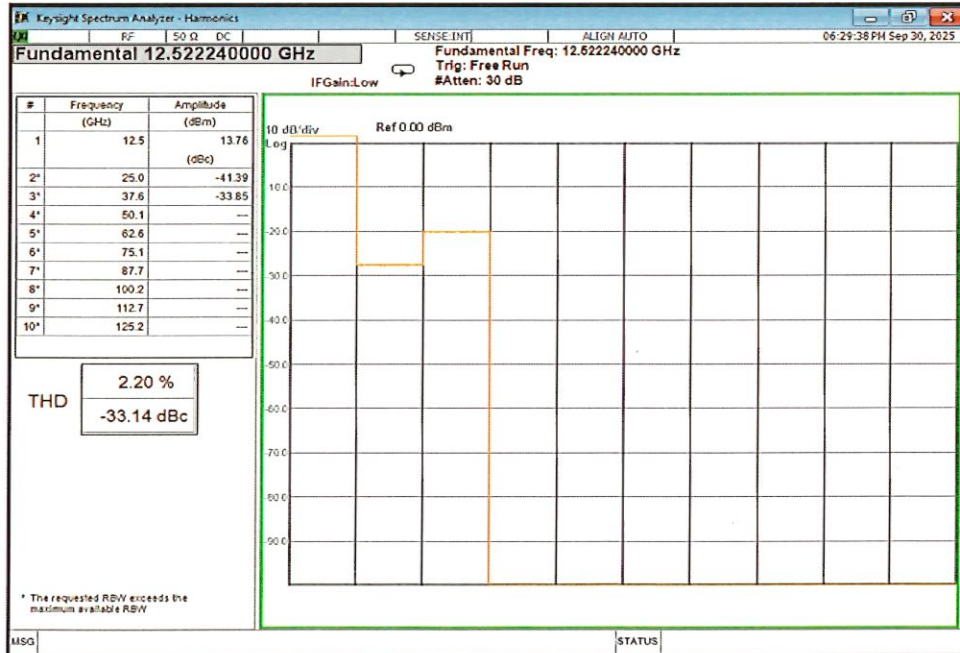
Keysight Spectrum Analyzer - Harmonics

RF | 50 Ω DC | SENSE:INT | ALIGN AUTO | 06:29:38 PM Sep 30, 2025

Fundamental 12.522240000 GHz

IFGain:Low

Fundamental Freq: 12.522240000 GHz
Trig: Free Run
#Atten: 30 dB

| # | Frequency (GHz) | Amplitude (dBm) |
|---|---|---|
| 1 | 12.5 | 13.76 |
| | | (dBc) |
| 2* | 25.0 | -41.39 |
| 3* | 37.6 | -33.85 |
| 4* | 50.1 | --- |
| 5* | 62.6 | --- |
| 6* | 75.1 | --- |
| 7* | 87.7 | --- |
| 8* | 100.2 | --- |
| 9* | 112.7 | --- |
| 10* | 125.2 | --- |

THD 2.20 % -33.14 dBc

* The requested RBW exceeds the maximum available RBW

10 dB/div Ref 0.00 dBm
Log

-10.0
-20.0
-30.0
-40.0
-50.0
-60.0
-70.0
-80.0
-90.0

MSG
STATUS